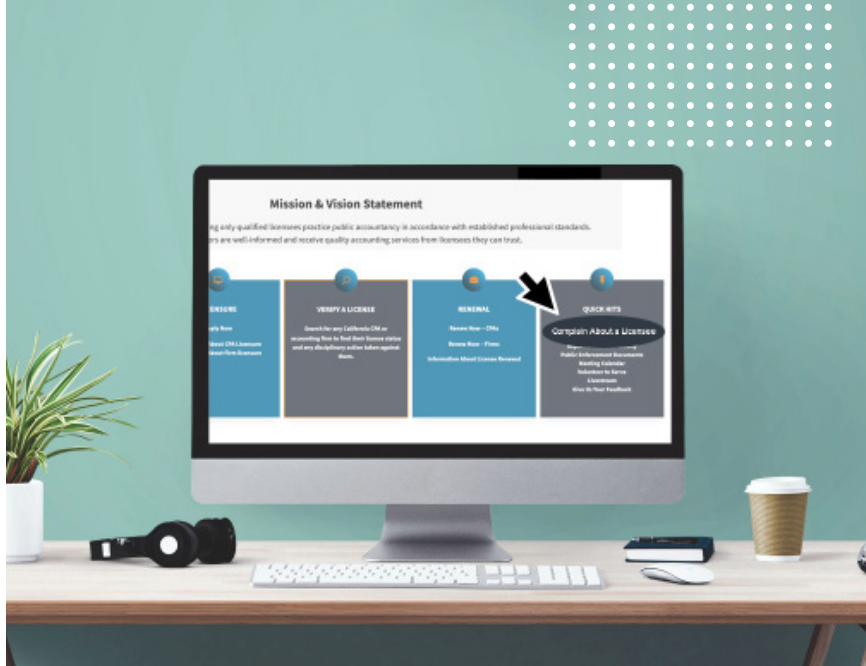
Mission & Vision Statement

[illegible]ng only qualified licensees practice public accountancy in accordance with established professional standards. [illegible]ers are well-informed and receive quality accounting services from licensees they can trust.

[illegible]ENSURE

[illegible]ply Now

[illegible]bout CPA Licensure

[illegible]bout Firm Licensure

VERIFY A LICENSE

Search for any California CPA or accounting firm to find their license status and any disciplinary action taken against them.

RENEWAL

Renew Now – CPAs

Renew Now – Firms

Information About License Renewal

QUICK HITS

Complain About a Licensee

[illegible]

Public Enforcement Documents

Meeting Calendar

Volunteer to Serve

Livestream

Give Us Your Feedback